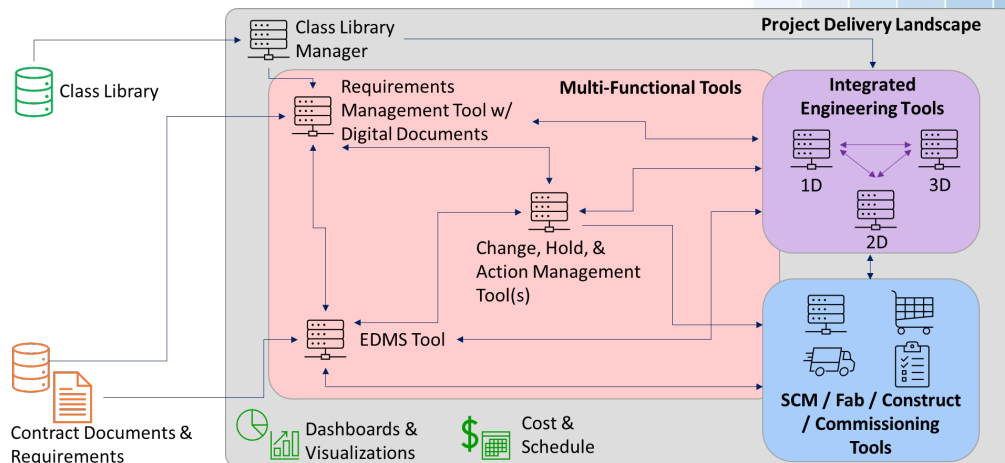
Project Delivery Landscape

Class Library Manager

Class Library

Multi-Functional Tools

Requirements Management Tool w/ Digital Documents

Integrated Engineering Tools

1D

3D

2D

Change, Hold, & Action Management Tool(s)

EDMS Tool

Contract Documents & Requirements

SCM / Fab / Construct / Commissioning Tools

Dashboards & Visualizations

$

Cost & Schedule